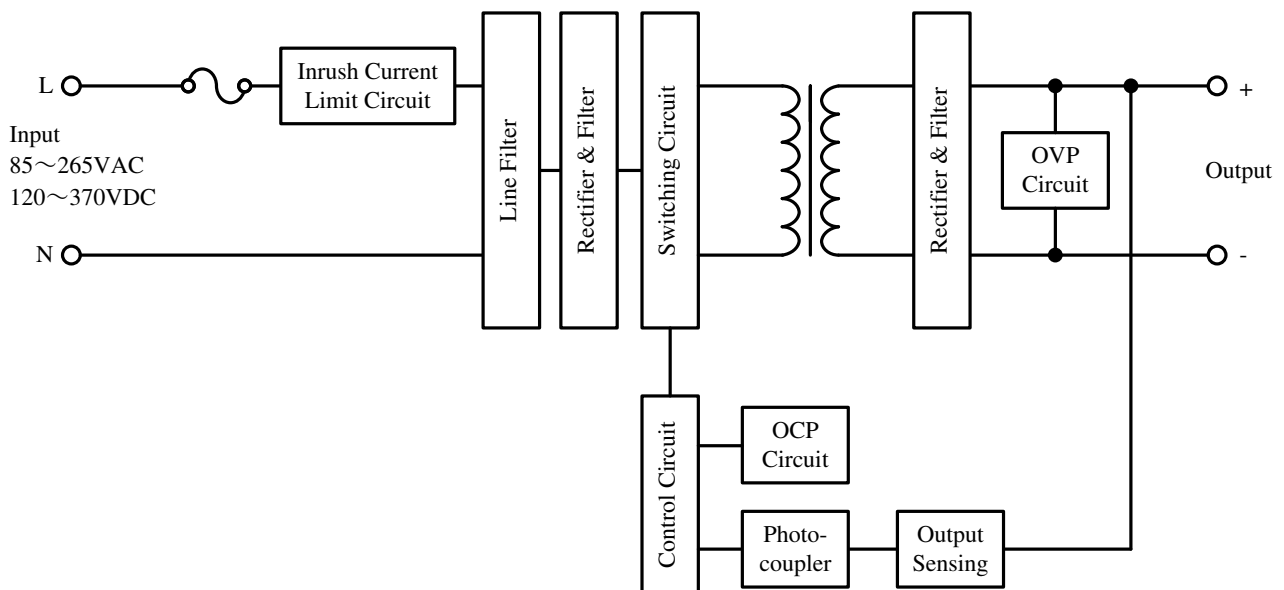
L

Input
85～265VAC
120～370VDC

N

Inrush Current Limit Circuit

Line Filter

Rectifier & Filter

Switching Circuit

Rectifier & Filter

OVP Circuit

+

Output

-

Control Circuit

OCP Circuit

Photo-coupler

Output Sensing